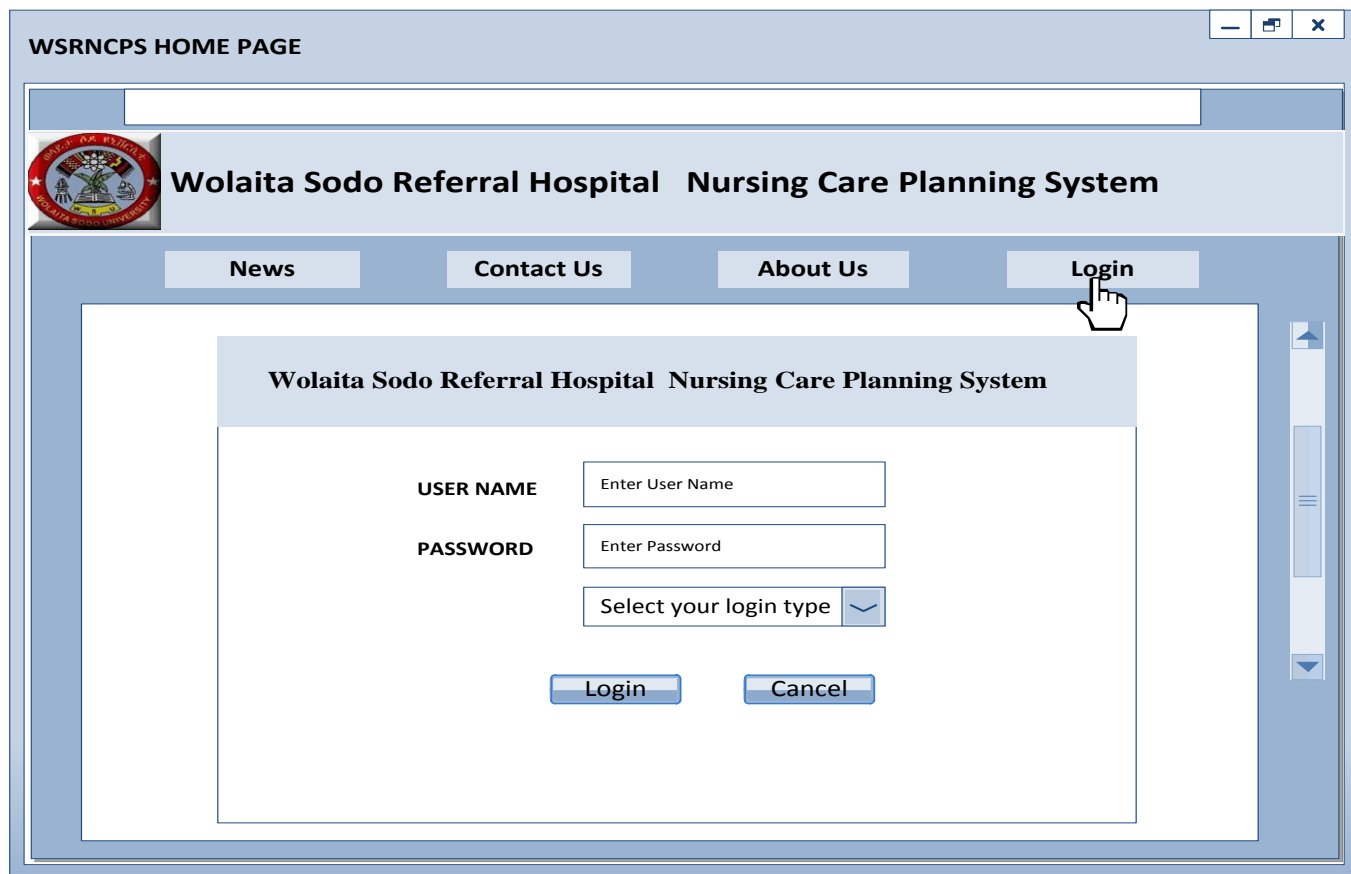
WSRNCPS HOME PAGE

WOLAITA SODO UNIVERSITY

Wolaita Sodo Referral Hospital Nursing Care Planning System

News

Contact Us

About Us

Login

Wolaita Sodo Referral Hospital Nursing Care Planning System

USER NAME

Enter User Name

PASSWORD

Enter Password

Select your login type

Login

Cancel